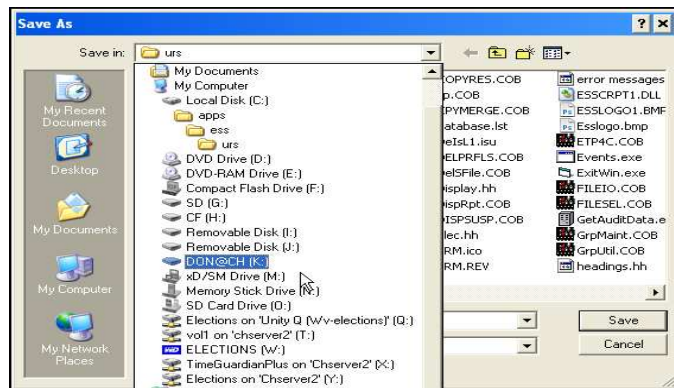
Save As

? ×

Save in: urs

My Recent Documents

Desktop

My Documents

My Computer

My Network Places

My Documents
My Computer
Local Disk (C:)
apps
ess
urs
DVD Drive (D:)
DVD-RAM Drive (E:)
Compact Flash Drive (F:)
SD (G:)
CF (H:)
Removable Disk (I:)
Removable Disk (J:)
DON@CH (K:)
xD/SM Drive (M:)
Memory Stick Drive (N:)
SD Card Drive (O:)
Elections on 'Unity Q (Wv-elections)' (Q:)
vol1 on 'chserver2' (T:)
ELECTIONS (W:)
TimeGuardianPlus on 'Chserver2' (X:)
Elections on 'Chserver2' (Y:)

OPYRES.COB
p.COB
PYMERGE.COB
atabase.lst
eIsL1.isu
ELPRFLS.COB
elSFile.COB
isplay.hh
ispRpt.COB
ISPSUSP.COB
lec.hh
RM.ico
RM.REV

error messages
ESSCRPT1.DLL
ESSLOGO1.BMF
Esslogo.bmp
ETP4C.COB
Events.exe
ExitWin.exe
FILEIO.COB
FILESEL.COB
GetAuditData.e
GrpMaint.COB
GrpUtil.COB
headings.hh

Save
Cancel